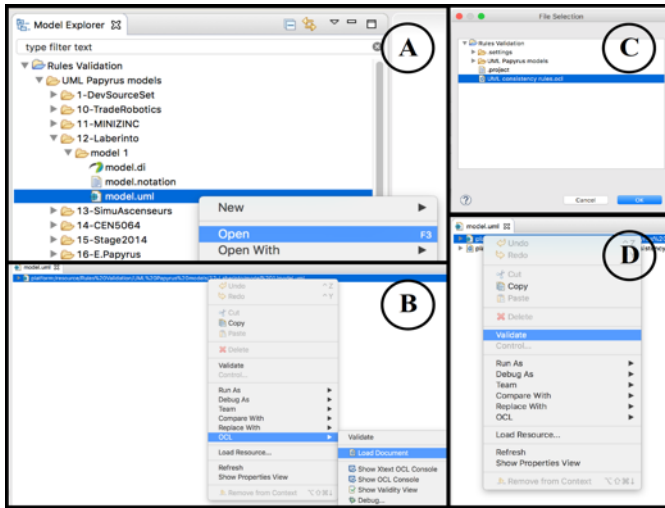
Model Explorer
type filter text
Rules Validation
UML Papyrus models
1-DevSourceSet
10-TradeRobotics
11-MINIZINC
12-Laberinto
model 1
model.di
model.notation
model.uml
13-SimuAscenseurs
14-CEN5064
15-Stage2014
16-E.Papyrus
New
Open F3
Open With
A

File Selection
Rules Validation
.settings
UML Papyrus models
.project
UML consistency rules.ocl
Cancel
OK
C

model.uml
platform:/resource/Rules%20Validation/UML%20Papyrus%20models/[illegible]/model.uml
Undo
Redo
Cut
Copy
Paste
Delete
Validate
Control...
Run As
Debug As
Team
Compare With
Replace With
OCL
Load Resource...
Refresh
Show Properties View
Remove from Context
Validate
Load Document
Show Xtext OCL Console
Show OCL Console
Show Validity View
Debug...
B

model.uml
Undo
Redo
Cut
Copy
Paste
Delete
Validate
Control...
Run As
Debug As
Team
Compare With
Replace With
OCL
Load Resource...
Refresh
Show Properties View
Remove from Context
D